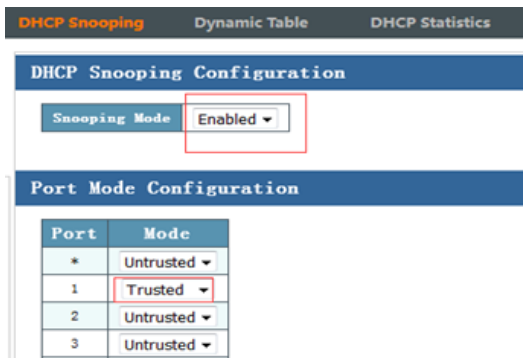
DHCP Snooping Dynamic Table DHCP Statistics

DHCP Snooping Configuration

Snooping Mode Enabled

Port Mode Configuration

| Port | Mode |
|---|---|
| * | Untrusted |
| 1 | Trusted |
| 2 | Untrusted |
| 3 | Untrusted |